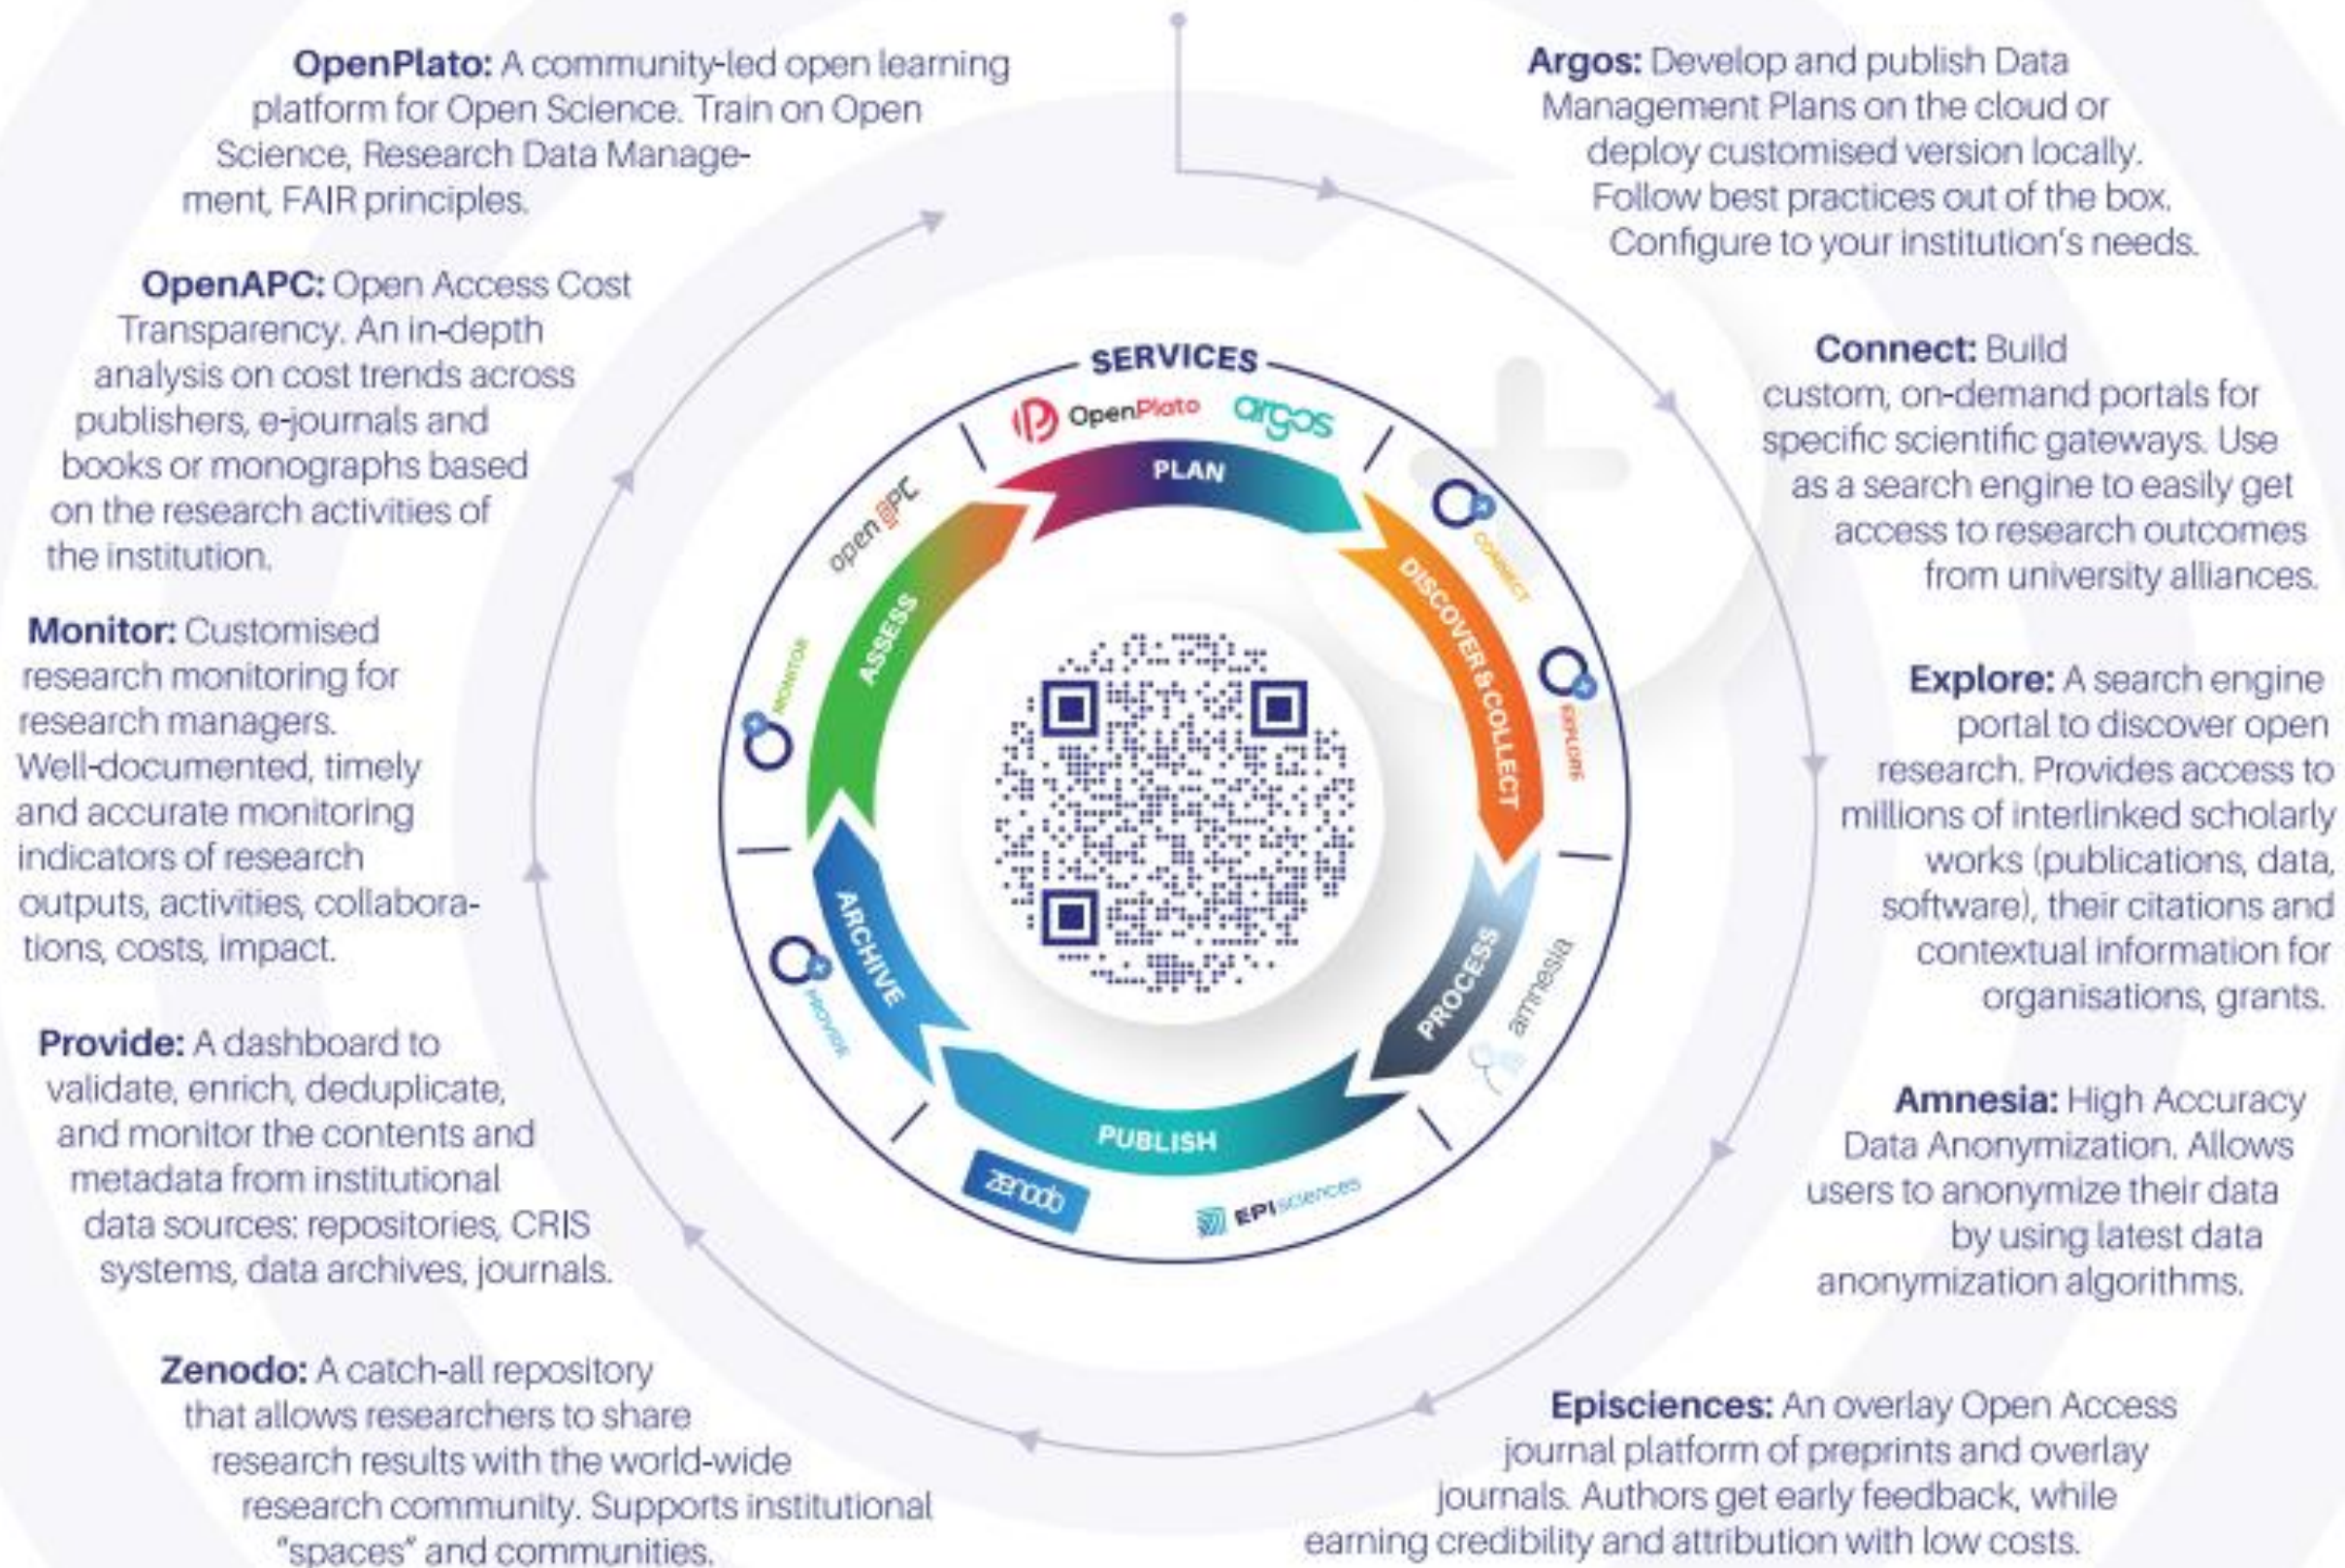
**OpenPlato:** A community-led open learning platform for Open Science. Train on Open Science, Research Data Management, FAIR principles.

**Argos:** Develop and publish Data Management Plans on the cloud or deploy customised version locally. Follow best practices out of the box. Configure to your institution's needs.

**OpenAPC:** Open Access Cost Transparency. An in-depth analysis on cost trends across publishers, e-journals and books or monographs based on the research activities of the institution.

**Connect:** Build custom, on-demand portals for specific scientific gateways. Use as a search engine to easily get access to research outcomes from university alliances.

**Monitor:** Customised research monitoring for research managers. Well-documented, timely and accurate monitoring indicators of research outputs, activities, collaborations, costs, impact.

**Explore:** A search engine portal to discover open research. Provides access to millions of interlinked scholarly works (publications, data, software), their citations and contextual information for organisations, grants.

SERVICES

OpenPlato

argos

PLAN

CONNECT

DISCOVER & COLLECT

EXPLORE

PROCESS

amnesia

PUBLISH

EPIsciences

zenodo

ARCHIVE

PROVIDE

ASSESS

MONITOR

open APC

**Provide:** A dashboard to validate, enrich, deduplicate, and monitor the contents and metadata from institutional data sources: repositories, CRIS systems, data archives, journals.

**Amnesia:** High Accuracy Data Anonymization. Allows users to anonymize their data by using latest data anonymization algorithms.

**Zenodo:** A catch-all repository that allows researchers to share research results with the world-wide research community. Supports institutional "spaces" and communities.

**Episciences:** An overlay Open Access journal platform of preprints and overlay journals. Authors get early feedback, while earning credibility and attribution with low costs.